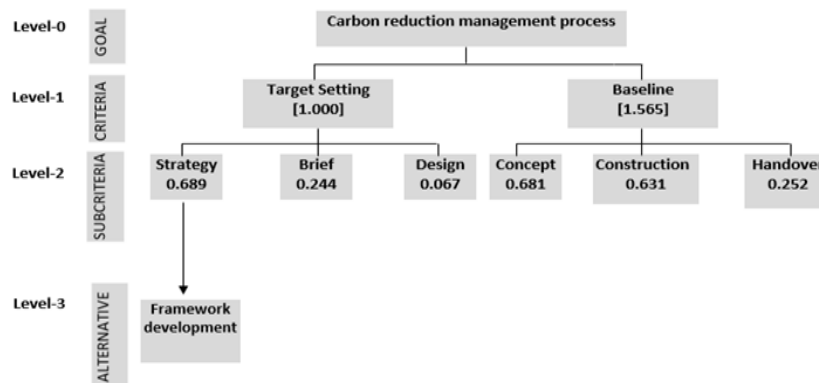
Level-0 GOAL Carbon reduction management process

Level-1 CRITERIA Target Setting [1.000] Baseline [1.565]

Level-2 SUBCRITERIA Strategy 0.689 Brief 0.244 Design 0.067 Concept 0.681 Construction 0.631 Handover 0.252

Level-3 ALTERNATIVE Framework development